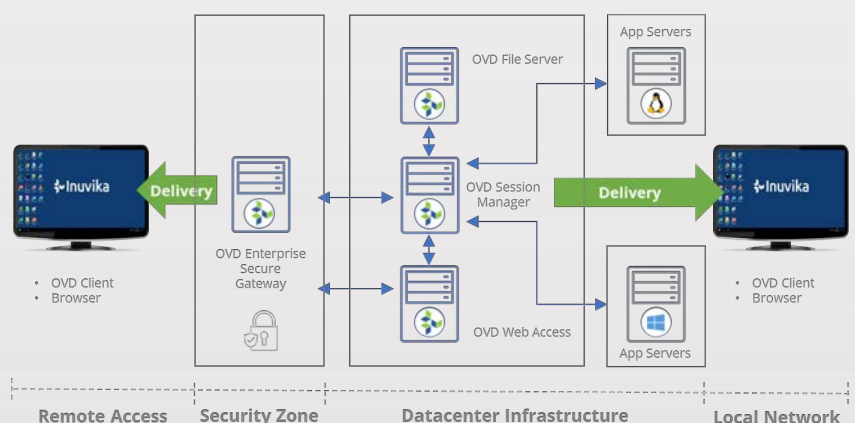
Inuvika

Delivery

• OVD Client
• Browser

OVD Enterprise Secure Gateway

OVD File Server

OVD Session Manager

OVD Web Access

App Servers

Delivery

App Servers

Inuvika

• OVD Client
• Browser

Remote Access

Security Zone

Datacenter Infrastructure

Local Network